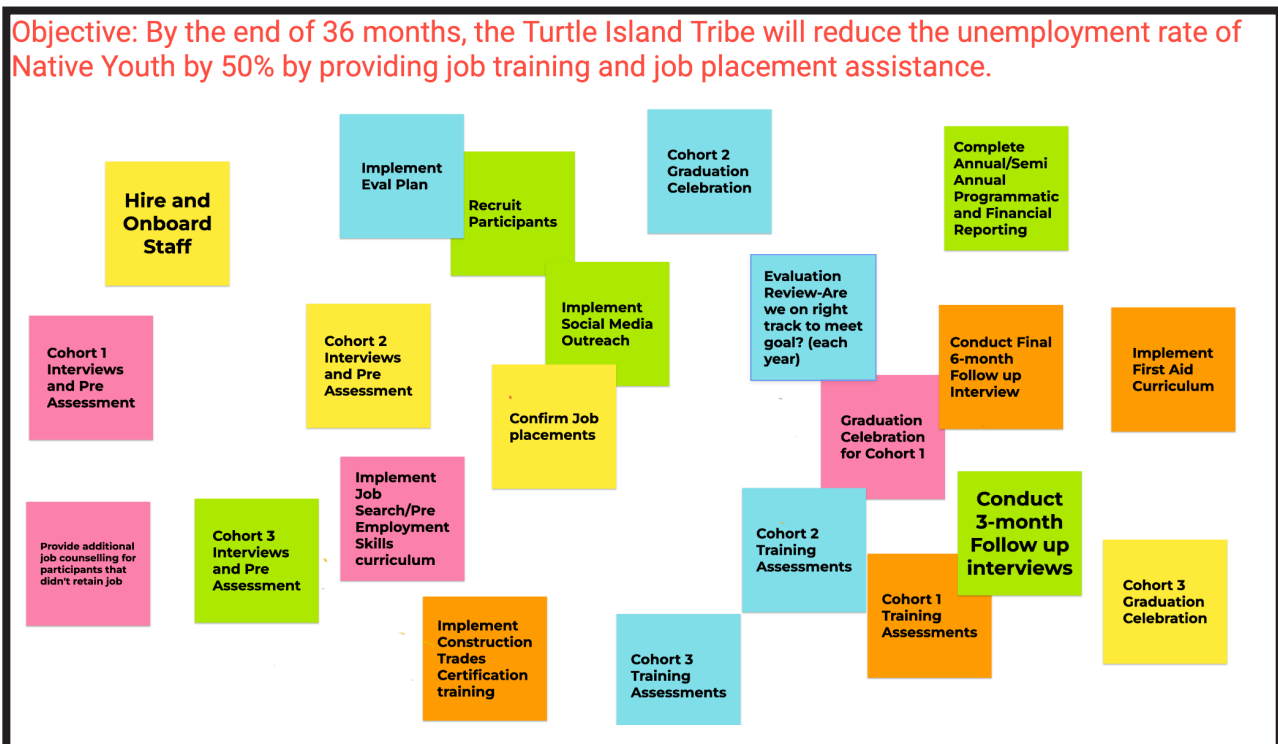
Objective: By the end of 36 months, the Turtle Island Tribe will reduce the unemployment rate of Native Youth by 50% by providing job training and job placement assistance.

Hire and Onboard Staff

Implement Eval Plan

Recruit Participants

Cohort 2 Graduation Celebration

Complete Annual/Semi Annual Programmatic and Financial Reporting

Implement Social Media Outreach

Evaluation Review-Are we on right track to meet goal? (each year)

Cohort 1 Interviews and Pre Assessment

Cohort 2 Interviews and Pre Assessment

Confirm Job placements

Conduct Final 6-month Follow up Interview

Implement First Aid Curriculum

Graduation Celebration for Cohort 1

Implement Job Search/Pre Employment Skills curriculum

Conduct 3-month Follow up interviews

Provide additional job counselling for participants that didn't retain job

Cohort 3 Interviews and Pre Assessment

Cohort 2 Training Assessments

Cohort 3 Graduation Celebration

Cohort 1 Training Assessments

Implement Construction Trades Certification training

Cohort 3 Training Assessments